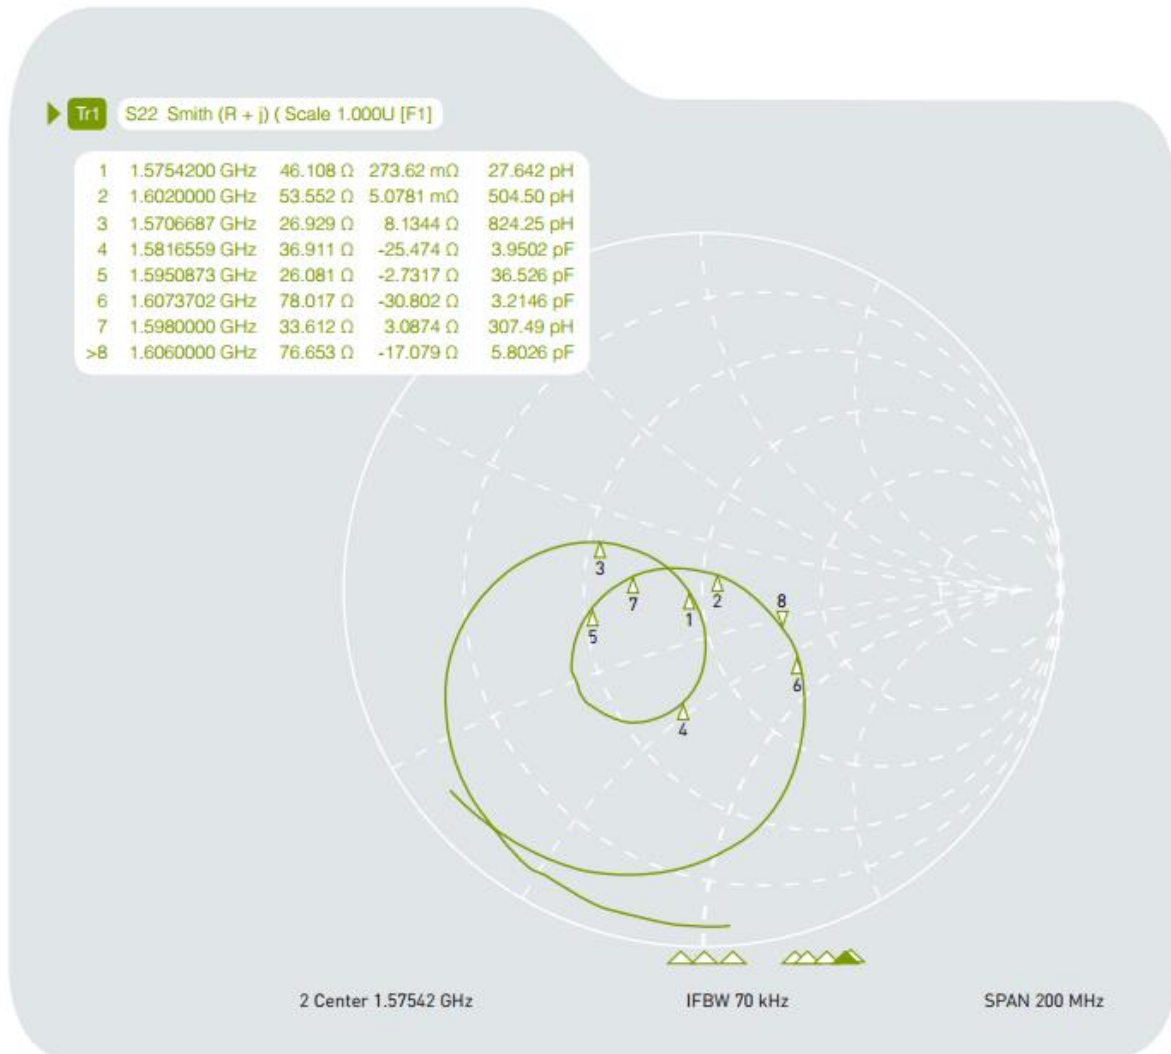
Tr1 S22 Smith (R + j) ( Scale 1.000U [F1]

| | | | | |
|---|---|---|---|---|
| 1 | 1.5754200 GHz | 46.108 Ω | 273.62 mΩ | 27.642 pH |
| 2 | 1.6020000 GHz | 53.552 Ω | 5.0781 mΩ | 504.50 pH |
| 3 | 1.5706687 GHz | 26.929 Ω | 8.1344 Ω | 824.25 pH |
| 4 | 1.5816559 GHz | 36.911 Ω | -25.474 Ω | 3.9502 pF |
| 5 | 1.5950873 GHz | 26.081 Ω | -2.7317 Ω | 36.526 pF |
| 6 | 1.6073702 GHz | 78.017 Ω | -30.802 Ω | 3.2146 pF |
| 7 | 1.5980000 GHz | 33.612 Ω | 3.0874 Ω | 307.49 pH |
| >8 | 1.6060000 GHz | 76.653 Ω | -17.079 Ω | 5.8026 pF |

3 7 1 2 8 5 6 4

2 Center 1.57542 GHz IFBW 70 kHz SPAN 200 MHz